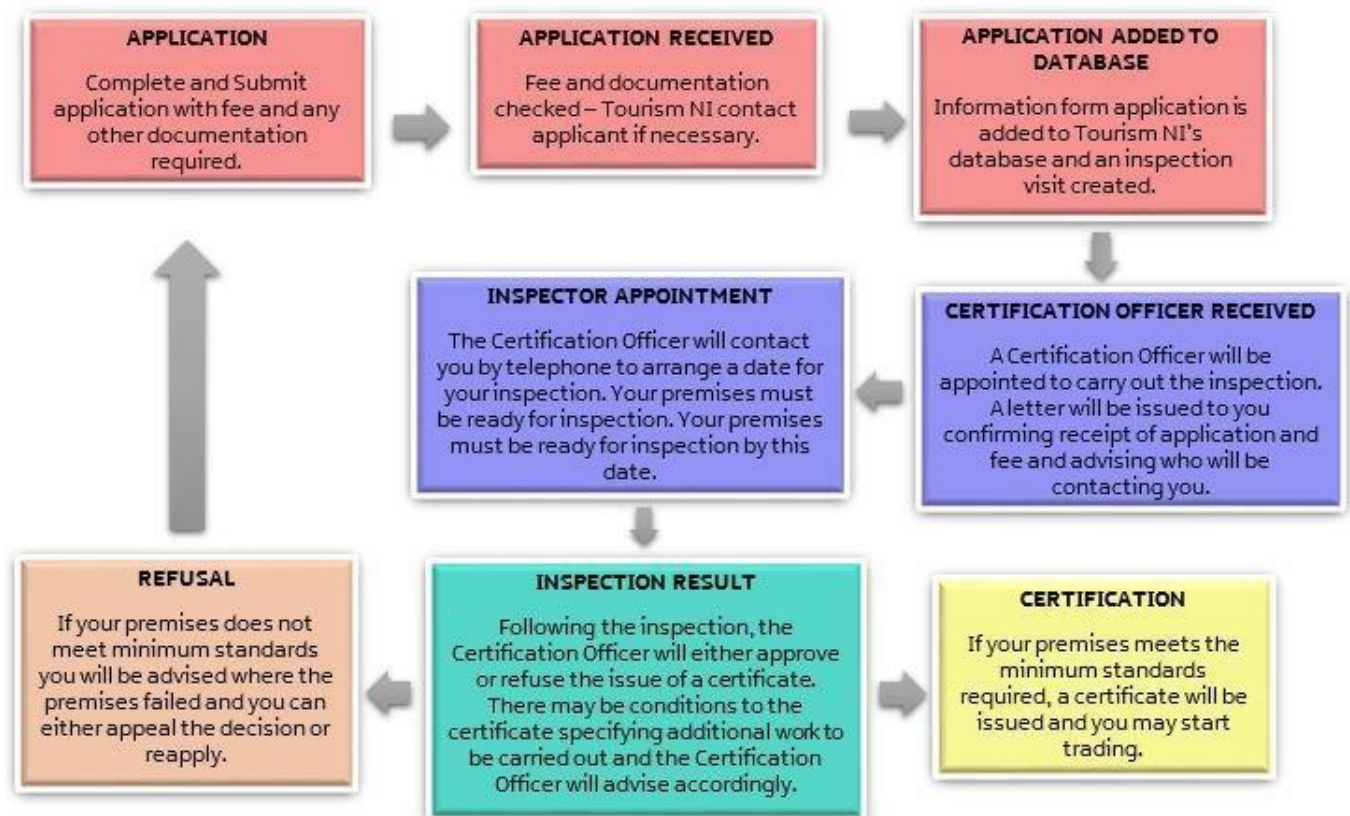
APPLICATION

Complete and Submit application with fee and any other documentation required.

APPLICATION RECEIVED

Fee and documentation checked – Tourism NI contact applicant if necessary.

APPLICATION ADDED TO DATABASE

Information form application is added to Tourism NI's database and an inspection visit created.

CERTIFICATION OFFICER RECEIVED

A Certification Officer will be appointed to carry out the inspection. A letter will be issued to you confirming receipt of application and fee and advising who will be contacting you.

INSPECTOR APPOINTMENT

The Certification Officer will contact you by telephone to arrange a date for your inspection. Your premises must be ready for inspection. Your premises must be ready for inspection by this date.

INSPECTION RESULT

Following the inspection, the Certification Officer will either approve or refuse the issue of a certificate. There may be conditions to the certificate specifying additional work to be carried out and the Certification Officer will advise accordingly.

CERTIFICATION

If your premises meets the minimum standards required, a certificate will be issued and you may start trading.

REFUSAL

If your premises does not meet minimum standards you will be advised where the premises failed and you can either appeal the decision or reapply.